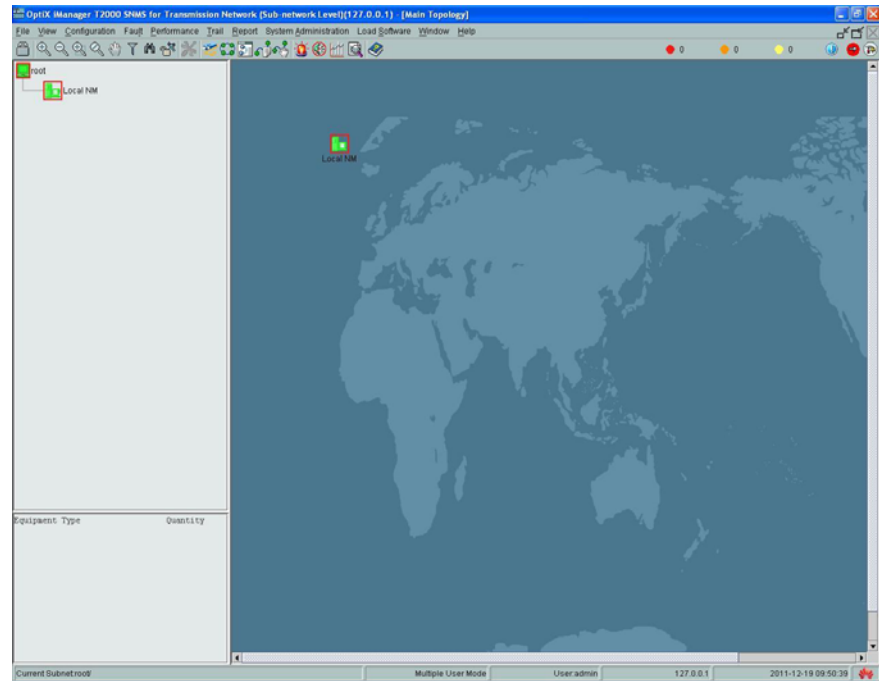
OptiX iManager T2000 SNMS for Transmission Network (Sub-network Level)(127.0.0.1) - [Main Topology]

File View Configuration Fault Performance Trail Report System Administration Load Software Window Help

0 0 0

root

Local NM

Local NM

Equipment Type Quantity

Current Subnet:root/ Multiple User Mode User:admin 127.0.0.1 2011-12-19 09:50:39